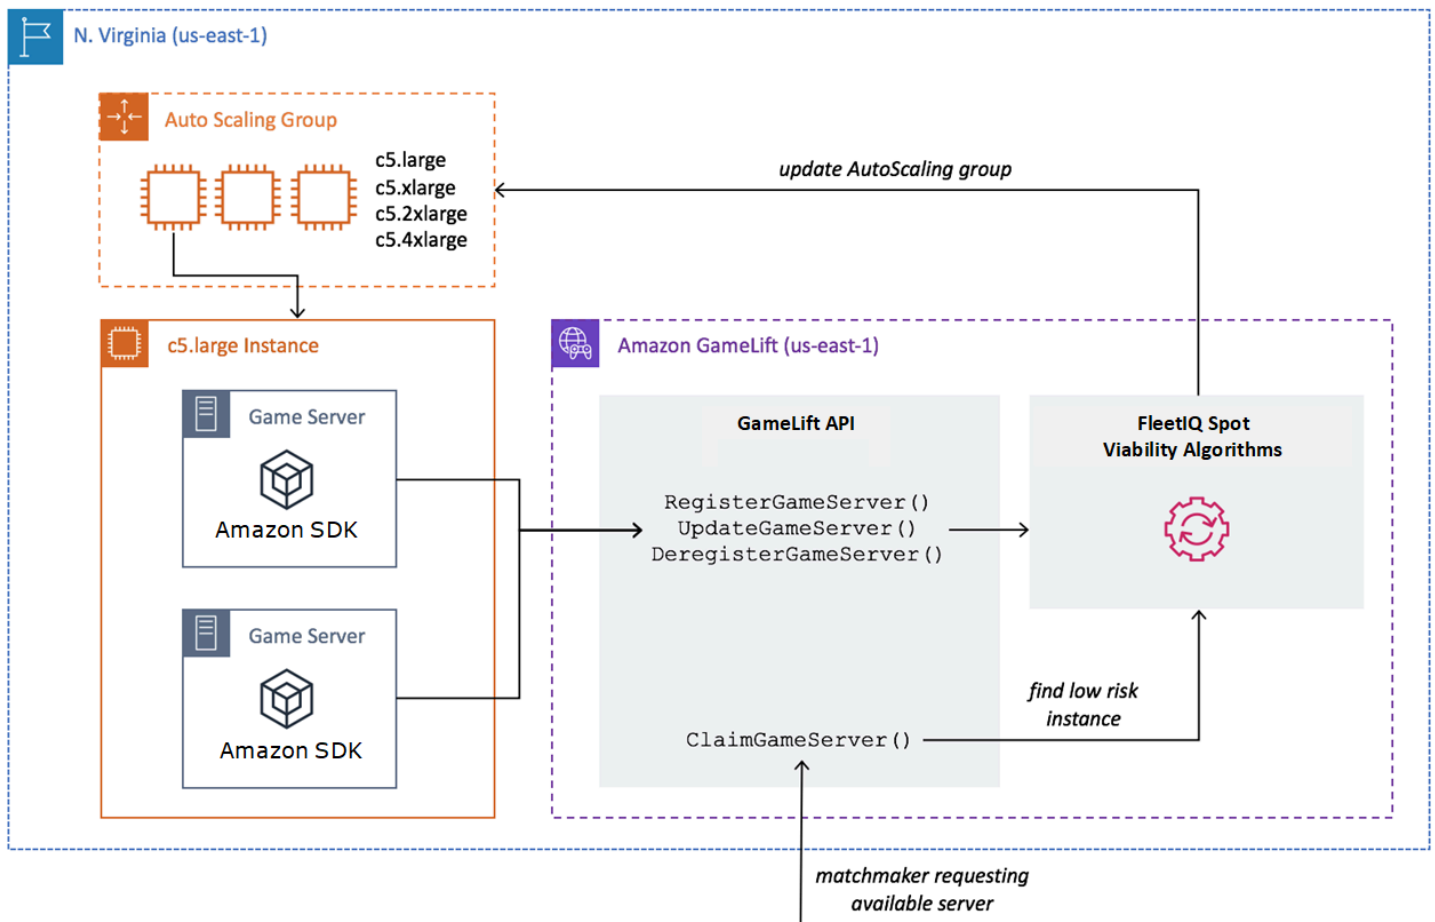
N. Virginia (us-east-1)

Auto Scaling Group

c5.large
c5.xlarge
c5.2xlarge
c5.4xlarge

update AutoScaling group

c5.large Instance

Game Server

Amazon SDK

Game Server

Amazon SDK

Amazon GameLift (us-east-1)

GameLift API

RegisterGameServer()
UpdateGameServer()
DeregisterGameServer()

FleetIQ Spot
Viability Algorithms

find low risk
instance

ClaimGameServer()

matchmaker requesting
available server